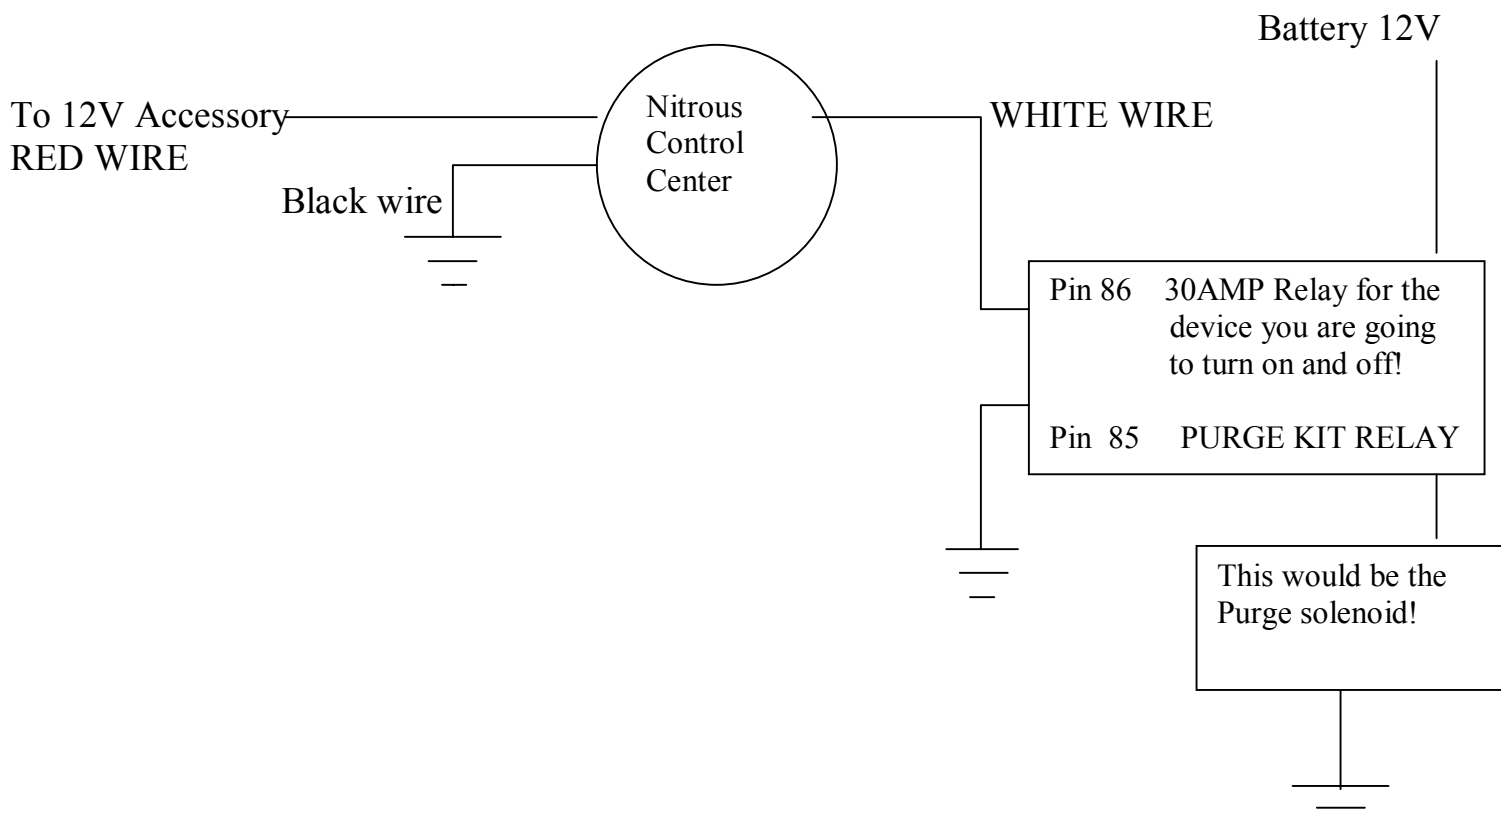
Battery 12V

To 12V Accessory
RED WIRE

Nitrous Control Center

WHITE WIRE

Black wire

Pin 86 30AMP Relay for the device you are going to turn on and off!

Pin 85 PURGE KIT RELAY

This would be the Purge solenoid!